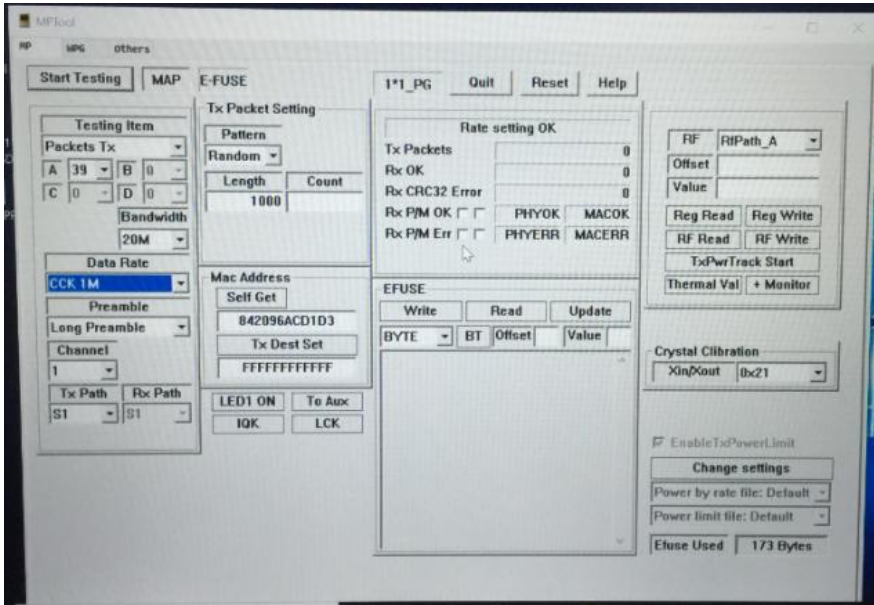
MPTool

RP MPG others

Start Testing MAP E-FUSE

1*1_PG Quit Reset Help

Testing Item
Packets Tx
A 39 B 0
C 0 D 0
Bandwidth
20M

Data Rate
CCK 1M
Preamble
Long Preamble
Channel
1
Tx Path Rx Path
S1 S1

Tx Packet Setting
Pattern
Random
Length Count
1000

Mac Address
Self Get
842096ACD1D3
Tx Dest Set
FFFFFFFFFFFF

LED1 ON To Aux
IQK LCK

Rate setting OK
Tx Packets 0
Rx OK 0
Rx CRC32 Error 0
Rx P/M OK PHYOK MACOK
Rx P/M Err PHYERR MACERR

EFUSE
Write Read Update
BYTE BT Offset Value

RF RfPath_A
Offset
Value
Reg Read Reg Write
RF Read RF Write
TxPwrTrack Start
Thermal Val + Monitor

Crystal Clibration
Xin/Xout 0x21

EnableTxPowerLimit
Change settings
Power by rate file: Default
Power limit file: Default
Efuse Used 173 Bytes